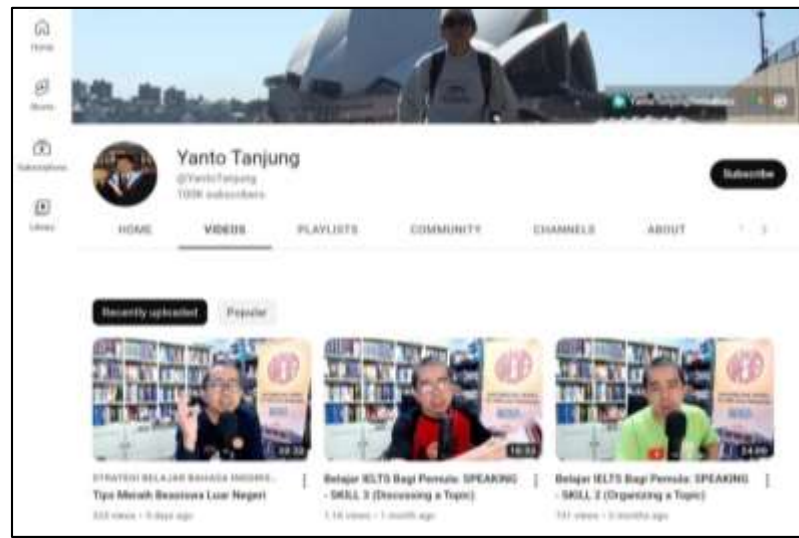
Home

Shorts

Subscriptions

Library

Yanto Tanjung
@YantoTanjung
100K subscribers

Subscribe

HOME VIDEOS PLAYLISTS COMMUNITY CHANNELS ABOUT

Recently uploaded Popular

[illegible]

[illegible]

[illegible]

STRATEGI BELAJAR BAHASA INGGRIS...
Tips Meraih Beasiswa Luar Negeri
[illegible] views • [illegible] days ago

Belajar IELTS Bagi Pemula: SPEAKING - SKILL 3 (Discussing a Topic)
1.1K views • 1 month ago

Belajar IELTS Bagi Pemula: SPEAKING - SKILL 2 (Organizing a Topic)
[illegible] views • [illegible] months ago